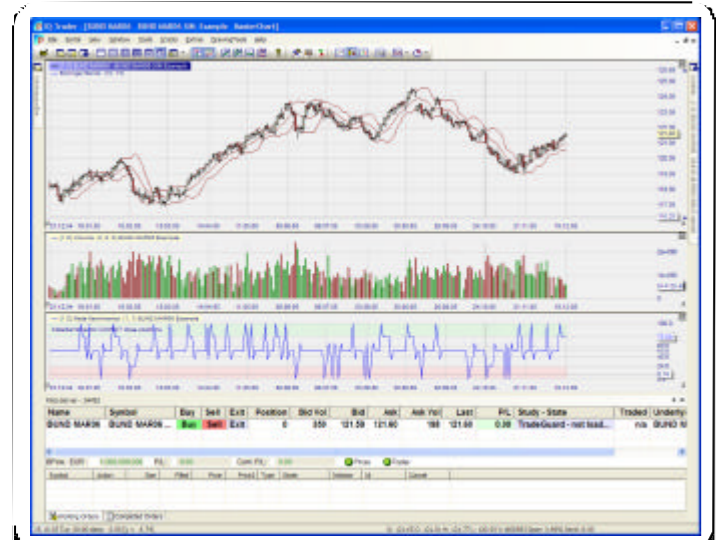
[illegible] BUND MAR06 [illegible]

| Name | Symbol | Buy | Sell | Exit | Position | Bid Vol | Bid | Ask | Ask Vol | Last | P/L | Study - State | Traded | Underly |
|---|---|---|---|---|---|---|---|---|---|---|---|---|---|---|
| BUND MAR06 | BUND MAR0 | Buy | Sell | Exit | 0 | 359 | 121.59 | 121.60 | 198 | 121.59 | 0.00 | TradeGuard - not load | n/a | BUND M |

Prices Trades

Working Orders Completed Orders